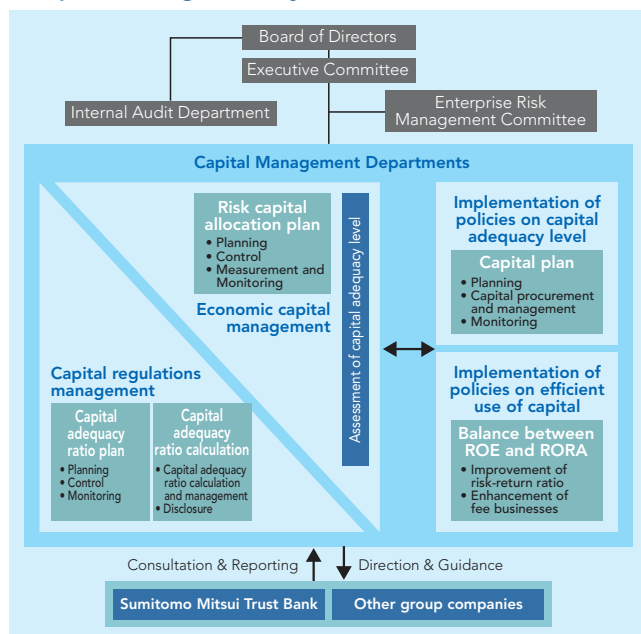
Board of Directors

Executive Committee

Internal Audit Department

Enterprise Risk Management Committee

Capital Management Departments

Risk capital allocation plan
• Planning
• Control
• Measurement and Monitoring

Economic capital management

Assessment of capital adequacy level

Capital regulations management

Capital adequacy ratio plan
• Planning
• Control
• Monitoring

Capital adequacy ratio calculation
• Capital adequacy ratio calculation and management
• Disclosure

Implementation of policies on capital adequacy level

Capital plan
• Planning
• Capital procurement and management
• Monitoring

Implementation of policies on efficient use of capital

Balance between ROE and RORA
• Improvement of risk-return ratio
• Enhancement of fee businesses

Consultation & Reporting

Direction & Guidance

Sumitomo Mitsui Trust Bank

Other group companies